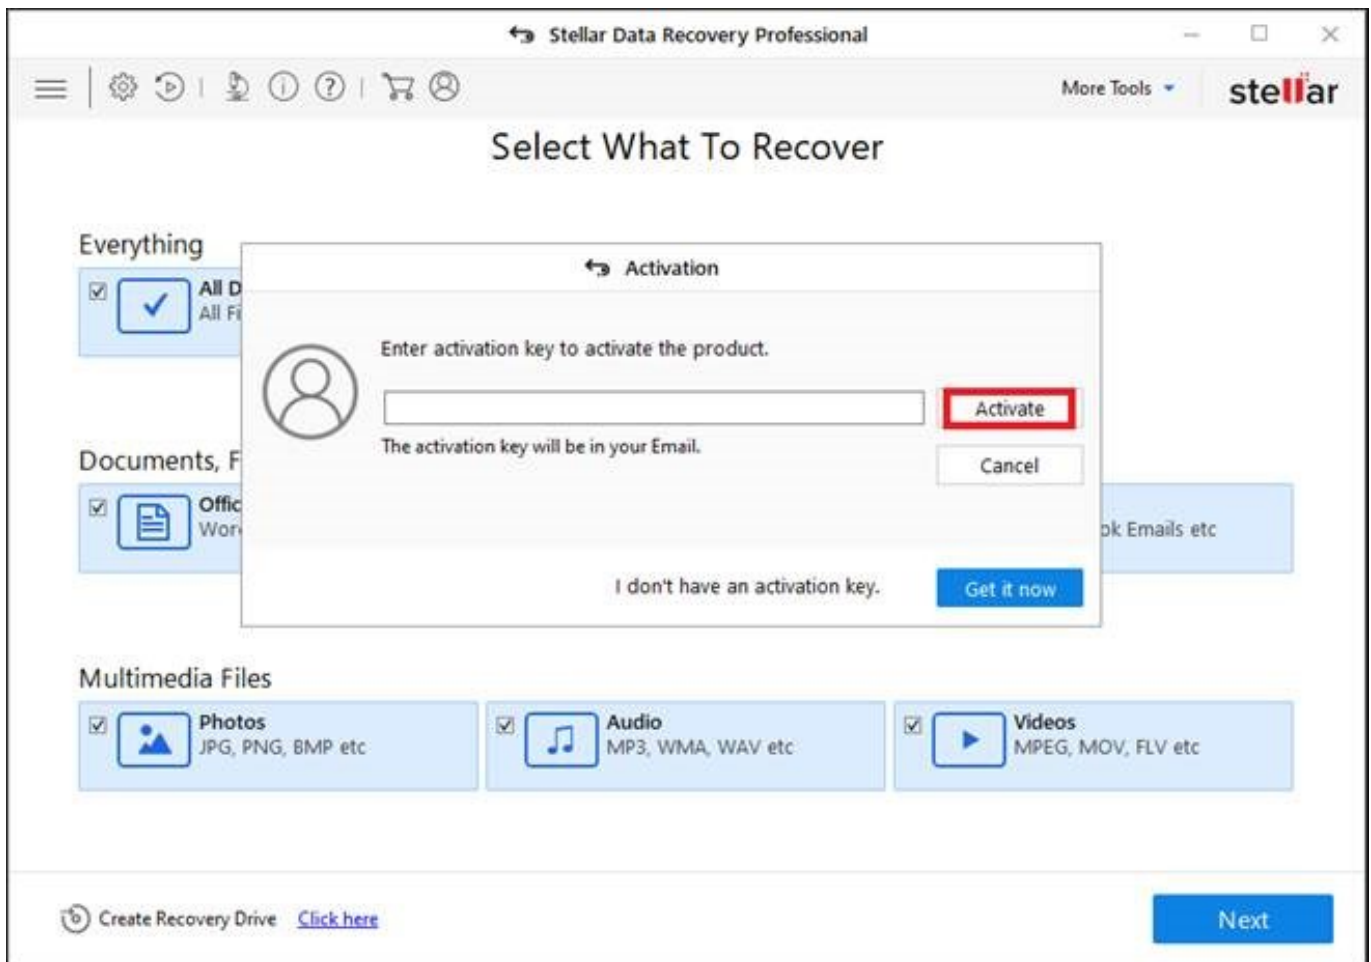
Stellar Data Recovery Professional

More Tools

stellar

Select What To Recover

Everything

All D
All Fi

Activation

Enter activation key to activate the product.

Activate

The activation key will be in your Email.

Cancel

Documents, F

Offic
Wor

ok Emails etc

I don't have an activation key.

Get it now

Multimedia Files

Photos
JPG, PNG, BMP etc

Audio
MP3, WMA, WAV etc

Videos
MPEG, MOV, FLV etc

Create Recovery Drive Click here

Next